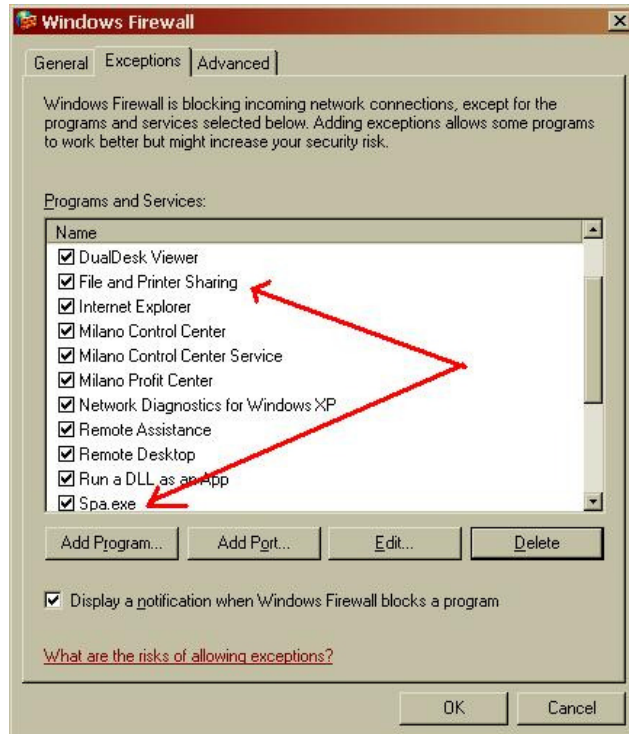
Windows Firewall

General | Exceptions | Advanced

Windows Firewall is blocking incoming network connections, except for the programs and services selected below. Adding exceptions allows some programs to work better but might increase your security risk.

Programs and Services:

Name
☑ DualDesk Viewer
☑ File and Printer Sharing
☑ Internet Explorer
☑ Milano Control Center
☑ Milano Control Center Service
☑ Milano Profit Center
☑ Network Diagnostics for Windows XP
☑ Remote Assistance
☑ Remote Desktop
☑ Run a DLL as an App
☑ Spa.exe

Add Program... | Add Port... | Edit... | Delete

☑ Display a notification when Windows Firewall blocks a program

What are the risks of allowing exceptions?

OK | Cancel